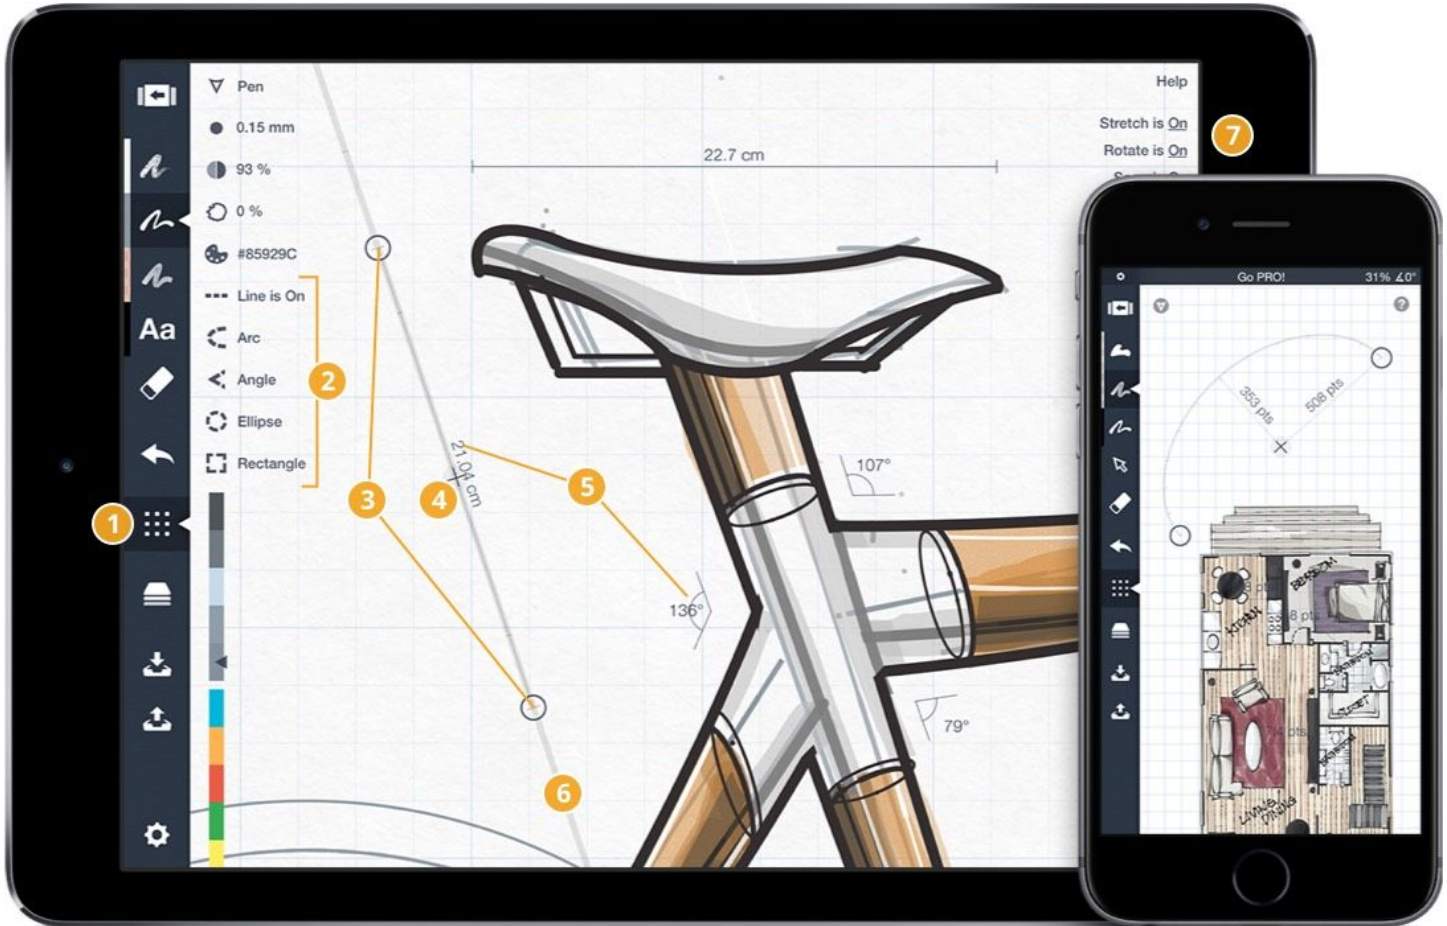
Pen

0.15 mm

93 %

0 %

#85929C

Line is On

Arc

Angle

Ellipse

Rectangle

Aa

Help

Stretch is On

Rotate is On

22.7 cm

21.04 cm

107°

136°

79°

1

2

3

4

5

6

7

Go PRO!

31%

353 pts

508 pts

KITCHEN

BEDROOM

LIVING DINING